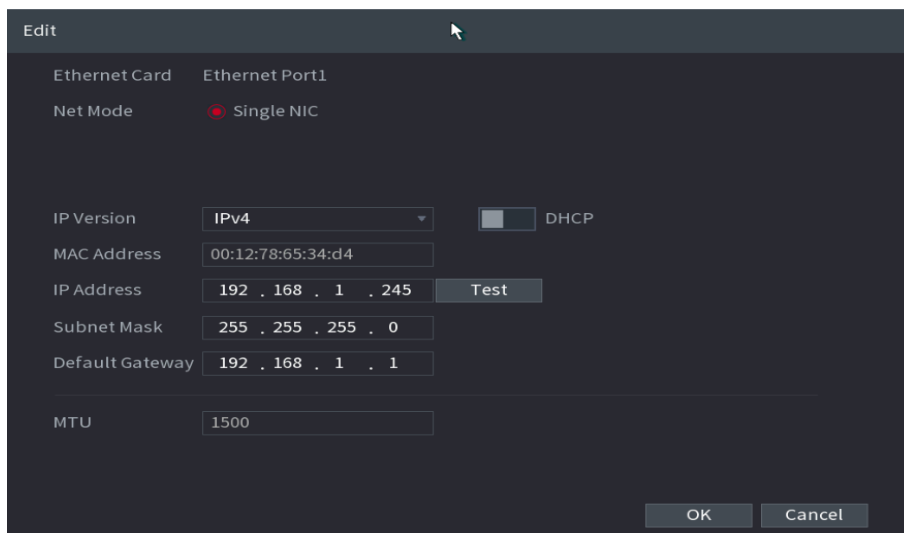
Edit

Ethernet Card Ethernet Port1

Net Mode Single NIC

IP Version IPv4

DHCP

MAC Address 00:12:78:65:34:d4

IP Address 192 . 168 . 1 . 245

Test

Subnet Mask 255 . 255 . 255 . 0

Default Gateway 192 . 168 . 1 . 1

MTU 1500

OK

Cancel